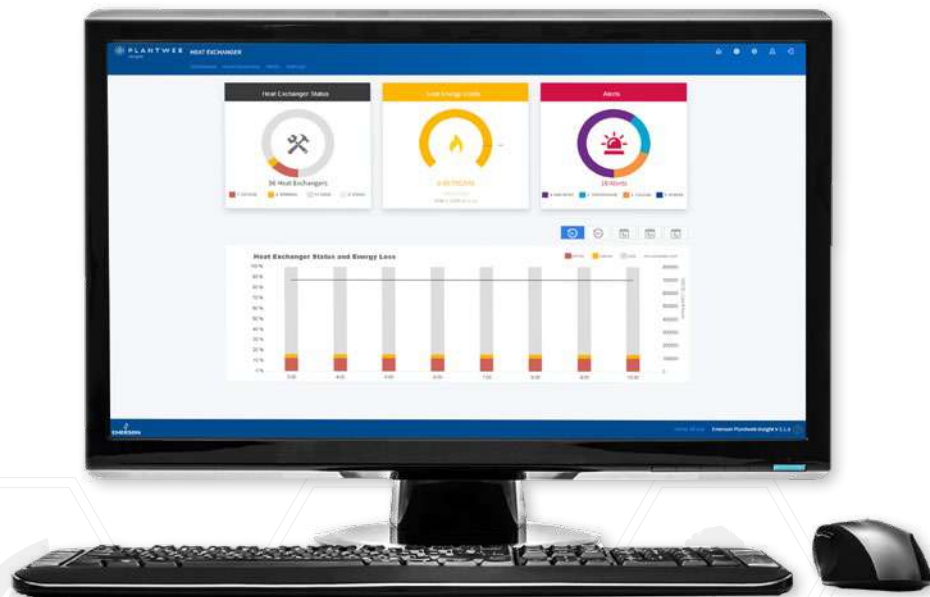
PLANTWEB Insight HEAT EXCHANGER

Heat Exchanger Status

36 Heat Exchangers

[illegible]

Alerts

28 Alerts

Heat Exchanger Status and Energy Loss

100 %
90 %
80 %
70 %
60 %
50 %
40 %
30 %
20 %
10 %
0 %

EMERSON

Emerson Plantweb Insight V 1.1.0